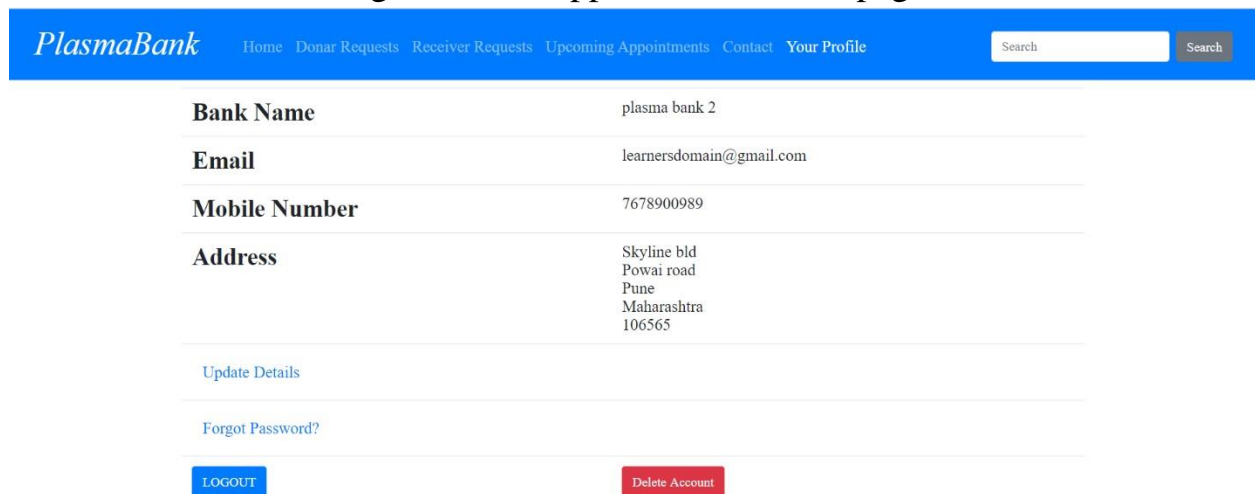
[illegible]

PlasmaBank Home Donar Requests Receiver Requests Upcoming Appointments Contact Your Profile Search Search

| Bank Name | plasma bank 2 |
|---|---|
| Email | learnersdomain@gmail.com |
| Mobile Number | 7678900989 |
| Address | Skyline bld Powai road Pune Maharashtra 106565 |

Update Details

Forgot Password?

LOGOUT

Delete Account